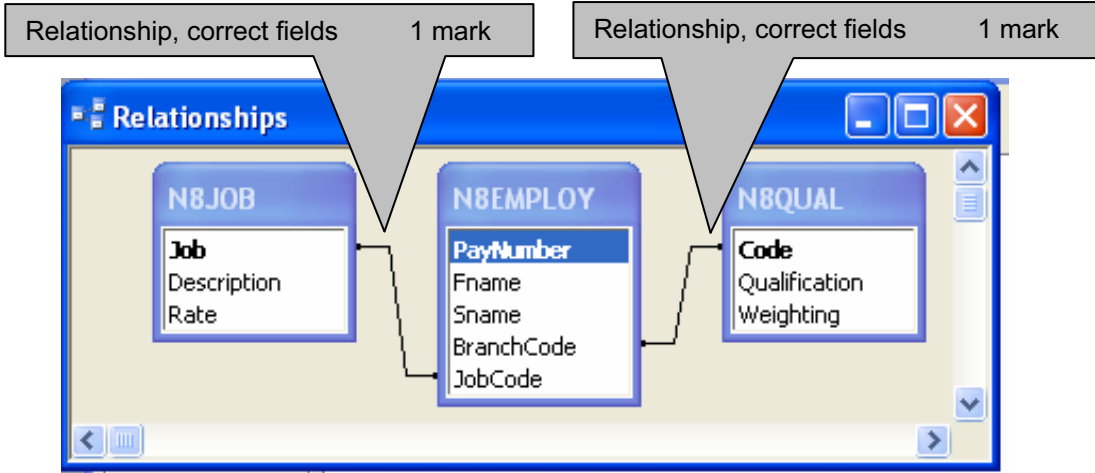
Relationship, correct fields 1 mark

Relationship, correct fields 1 mark

Relationships

N8JOB
Job
Description
Rate

N8EMPLOY
PayNumber
Fname
Sname
BranchCode
JobCode

N8QUAL
Code
Qualification
Weighting